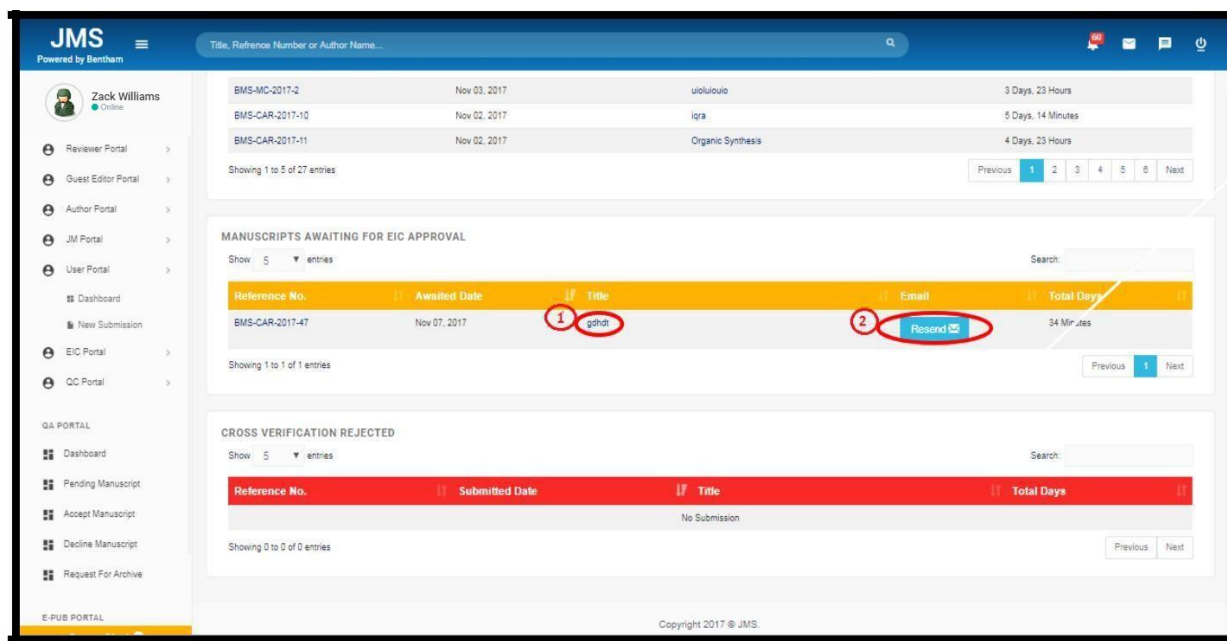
JMS
Powered by Bentham

Title, Refrence Number or Author Name...

60

Zack Williams
Online

Reviewer Portal
Guest Editor Portal
Author Portal
JM Portal
User Portal
Dashboard
New Submission
EIC Portal
QC Portal

QA PORTAL
Dashboard
Pending Manuscript
Accept Manuscript
Decline Manuscript
Request For Archive

E-PUB PORTAL

| | | | |
|---|---|---|---|
| BMS-MC-2017-2 | Nov 03, 2017 | uioluiouio | 3 Days, 23 Hours |
| BMS-CAR-2017-10 | Nov 02, 2017 | iqra | 5 Days, 14 Minutes |
| BMS-CAR-2017-11 | Nov 02, 2017 | Organic Synthesis | 4 Days, 23 Hours |

Showing 1 to 5 of 27 entries
Previous 1 2 3 4 5 6 Next

MANUSCRIPTS AWAITING FOR EIC APPROVAL
Show 5 entries
Search:

| Reference No. | Awaited Date | Title | Email | Total Days |
|---|---|---|---|---|
| BMS-CAR-2017-47 | Nov 07, 2017 | 1 gdhdt | 2 Resend | 34 Minutes |

Showing 1 to 1 of 1 entries
Previous 1 Next

CROSS VERIFICATION REJECTED
Show 5 entries
Search:

| Reference No. | Submitted Date | Title | Total Days |
|---|---|---|---|
| | | No Submission | |

Showing 0 to 0 of 0 entries
Previous Next

Copyright 2017 © JMS.